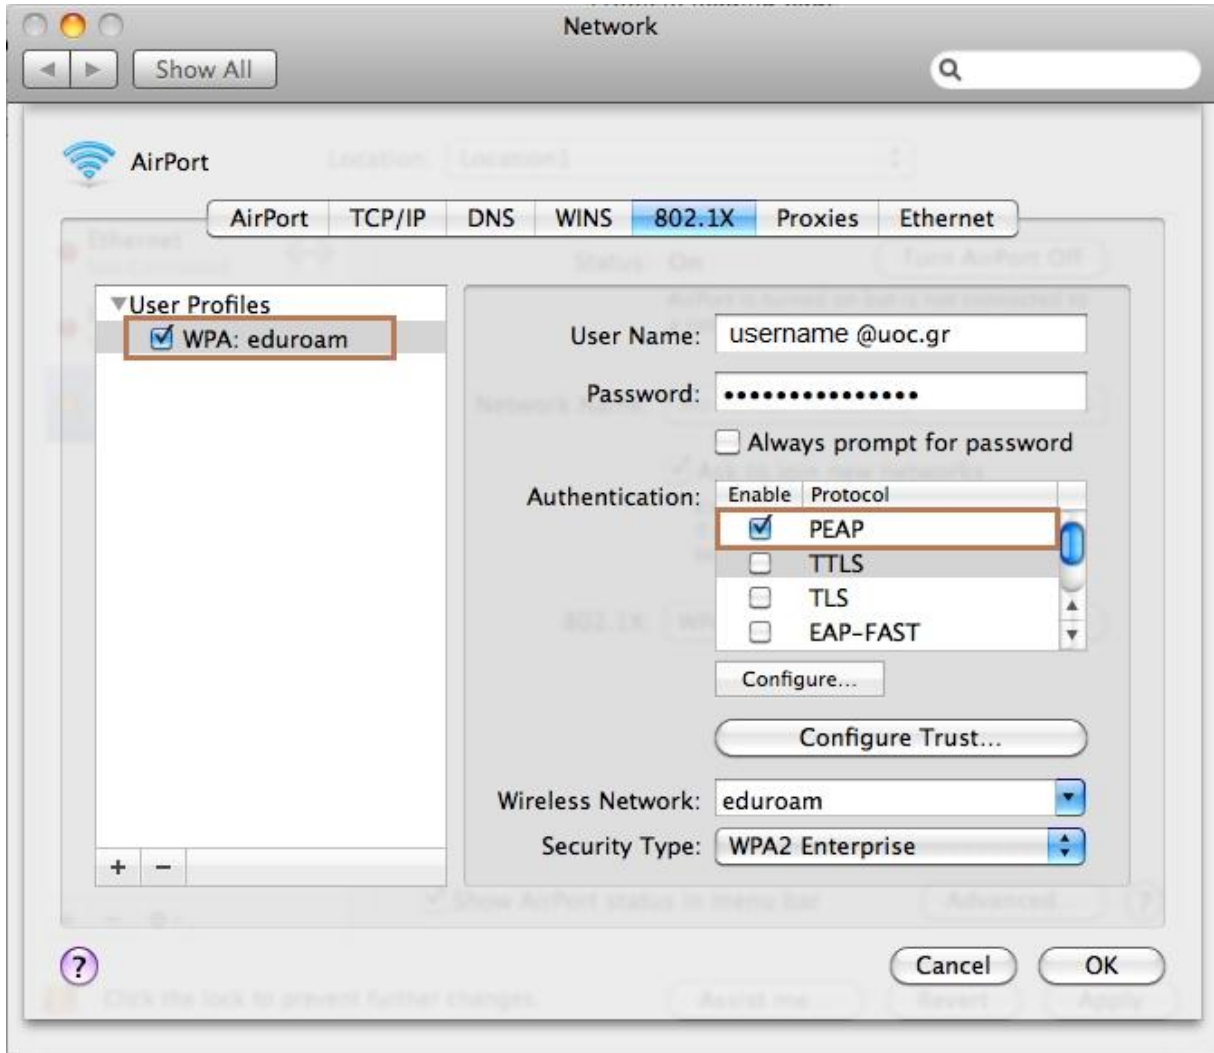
Network

Show All

AirPort

AirPort | TCP/IP | DNS | WINS | 802.1X | Proxies | Ethernet

User Profiles
WPA: eduroam

User Name: username @uoc.gr

Password: ••••••••••••••••

Always prompt for password

Authentication:

| Enable | Protocol |
|---|---|
| ☑ | PEAP |
| ☐ | TTLS |
| ☐ | TLS |
| ☐ | EAP-FAST |

Configure...

Configure Trust...

Wireless Network: eduroam

Security Type: WPA2 Enterprise

+ −

?

Cancel

OK